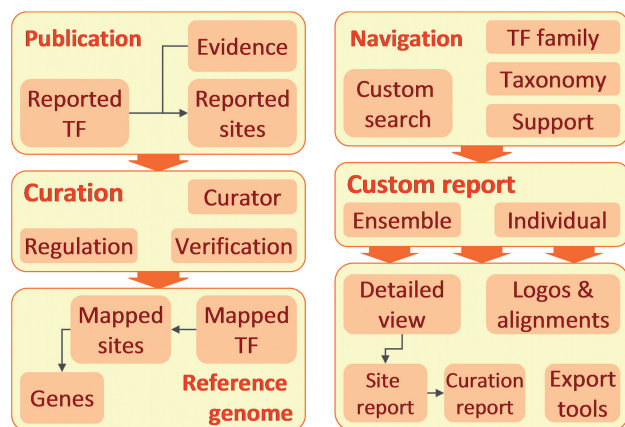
Publication

Evidence

Reported TF

Reported sites

Curation

Curator

Regulation

Verification

Mapped sites

Mapped TF

Genes

Reference genome

Navigation

TF family

Custom search

Taxonomy

Support

Custom report

Ensemble

Individual

Detailed view

Logos & alignments

Site report

Curation report

Export tools